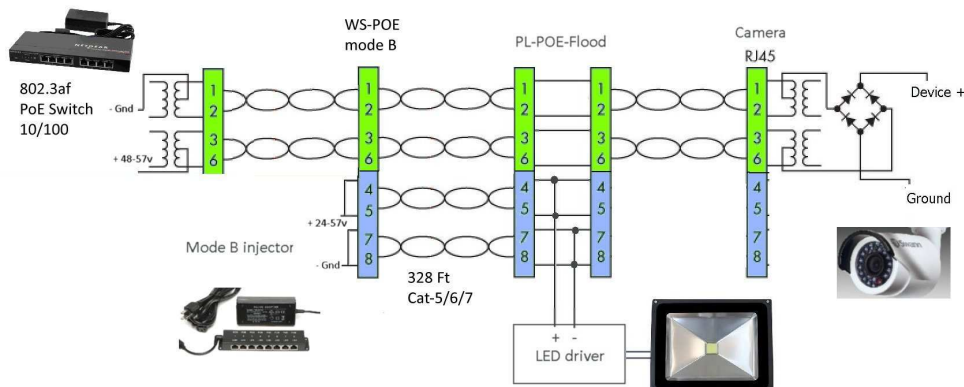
802.3af
PoE Switch
10/100

- Gnd

+ 48-57v

1
2
3
6

WS-POE
mode B

1
2
3
6
4
5
7
8

+ 24-57v

- Gnd

Mode B injector

328 Ft
Cat-5/6/7

PL-POE-Flood

1
2
3
6
4
5
7
8

1
2
3
6
4
5
7
8

+ -
LED driver

Camera
RJ45

1
2
3
6
4
5
7
8

Device +

Ground